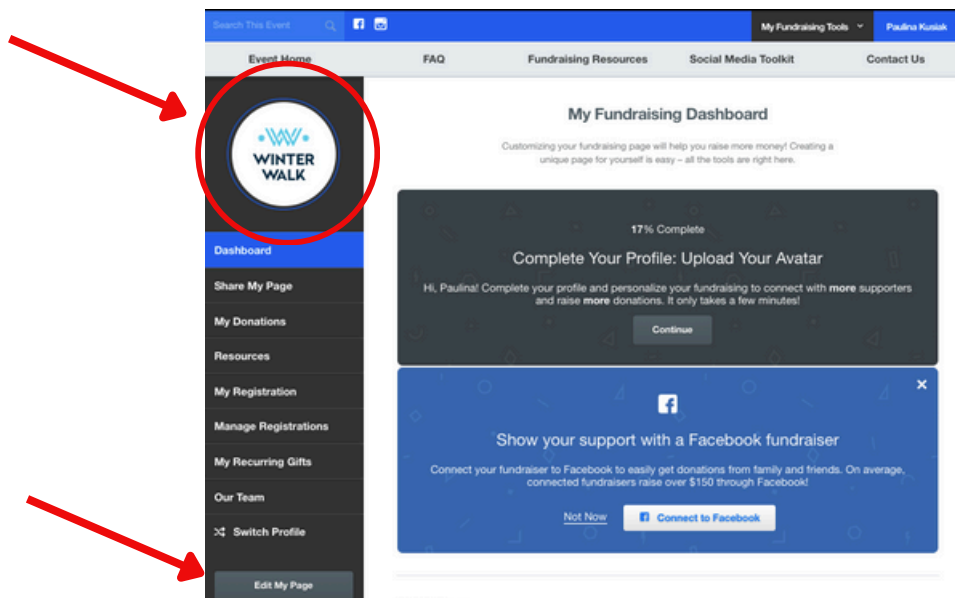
Search This Event

My Fundraising Tools

Paulina Kusiak

Event Home

FAQ

Fundraising Resources

Social Media Toolkit

Contact Us

WINTER WALK

Dashboard

Share My Page

My Donations

Resources

My Registration

Manage Registrations

My Recurring Gifts

Our Team

Switch Profile

Edit My Page

My Fundraising Dashboard

Customizing your fundraising page will help you raise more money! Creating a unique page for yourself is easy – all the tools are right here.

17% Complete

Complete Your Profile: Upload Your Avatar

Hi, Paulina! Complete your profile and personalize your fundraising to connect with more supporters and raise more donations. It only takes a few minutes!

Continue

Show your support with a Facebook fundraiser

Connect your fundraiser to Facebook to easily get donations from family and friends. On average, connected fundraisers raise over $150 through Facebook!

Not Now

Connect to Facebook